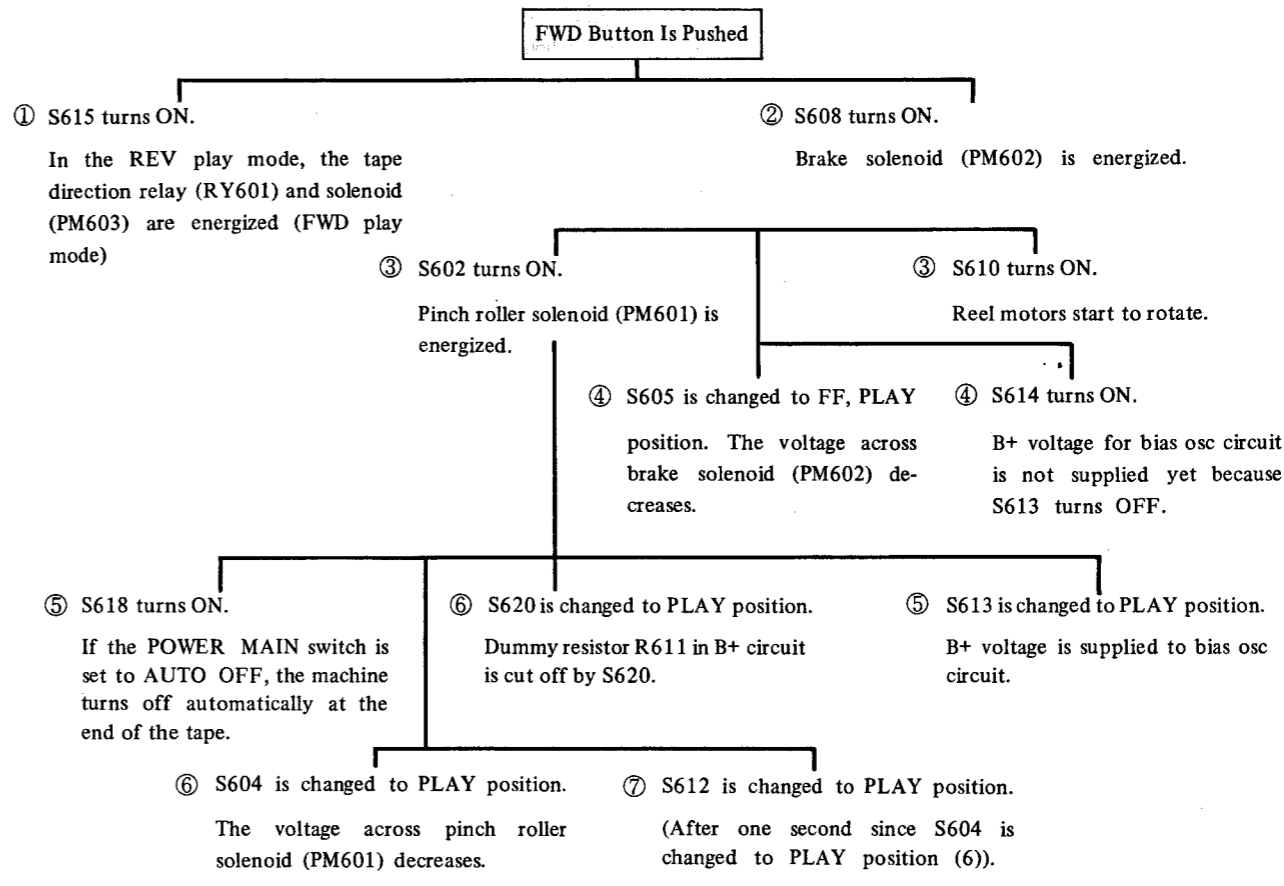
FWD Button Is Pushed

① S615 turns ON.

In the REV play mode, the tape direction relay (RY601) and solenoid (PM603) are energized (FWD play mode)

② S608 turns ON.

Brake solenoid (PM602) is energized.

③ S602 turns ON.

Pinch roller solenoid (PM601) is energized.

③ S610 turns ON.

Reel motors start to rotate.

④ S605 is changed to FF, PLAY position. The voltage across brake solenoid (PM602) decreases.

④ S614 turns ON.

B+ voltage for bias osc circuit is not supplied yet because S613 turns OFF.

⑤ S618 turns ON.

If the POWER MAIN switch is set to AUTO OFF, the machine turns off automatically at the end of the tape.

⑥ S620 is changed to PLAY position.

Dummy resistor R611 in B+ circuit is cut off by S620.

⑤ S613 is changed to PLAY position.

B+ voltage is supplied to bias osc circuit.

⑥ S604 is changed to PLAY position.

The voltage across pinch roller solenoid (PM601) decreases.

⑦ S612 is changed to PLAY position.

(After one second since S604 is changed to PLAY position (6)).